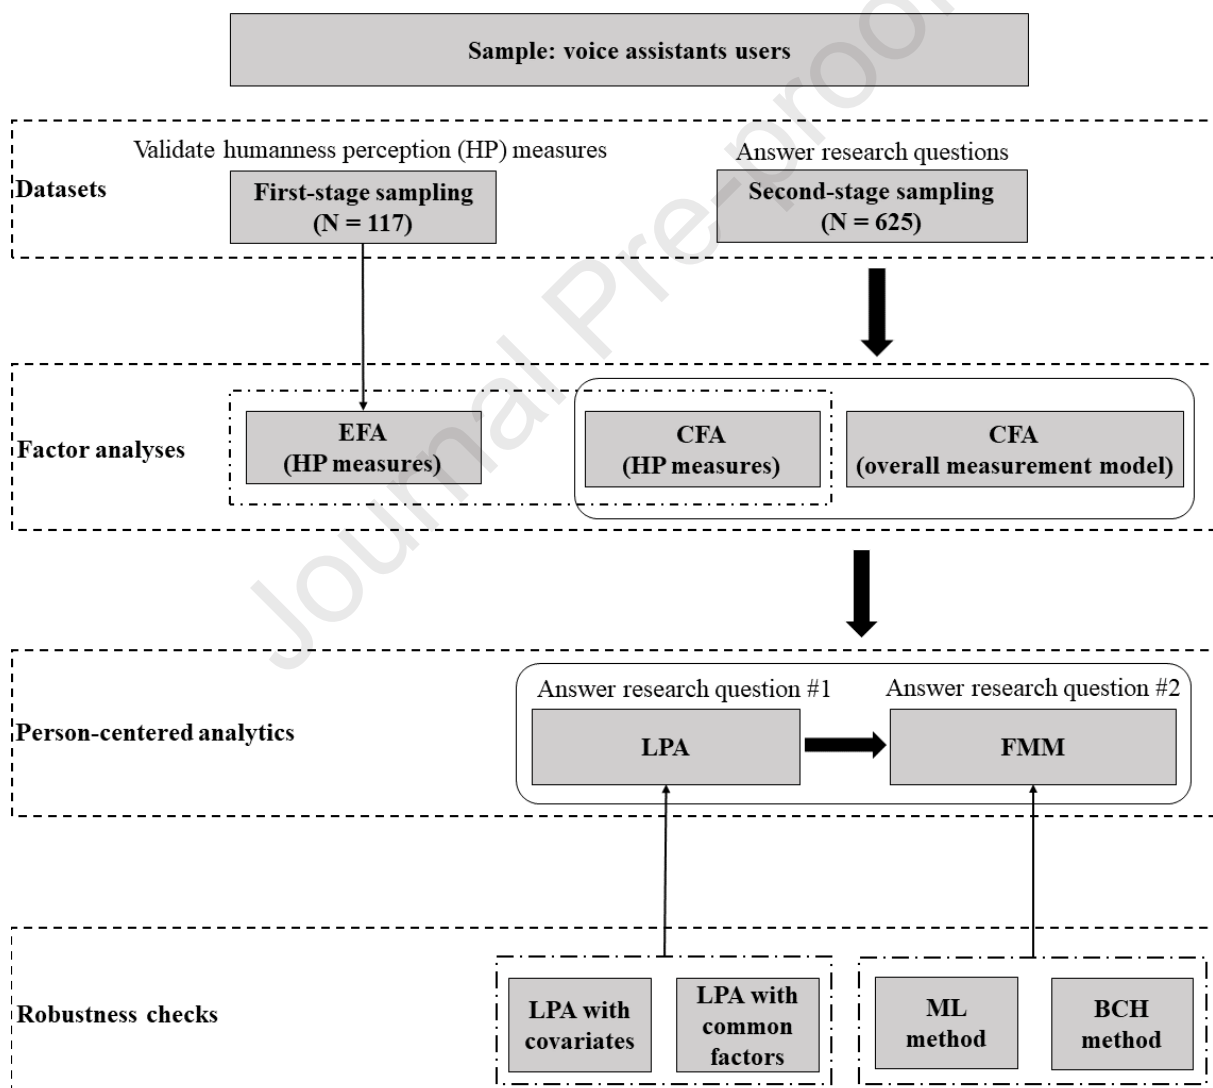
Sample: voice assistants users

Datasets

Validate humanness perception (HP) measures

First-stage sampling
(N = 117)

Answer research questions

Second-stage sampling
(N = 625)

Factor analyses

EFA
(HP measures)

CFA
(HP measures)

CFA
(overall measurement model)

Person-centered analytics

Answer research question #1

LPA

Answer research question #2

FMM

Robustness checks

LPA with covariates

LPA with common factors

ML method

BCH method

Journal Pre-proof